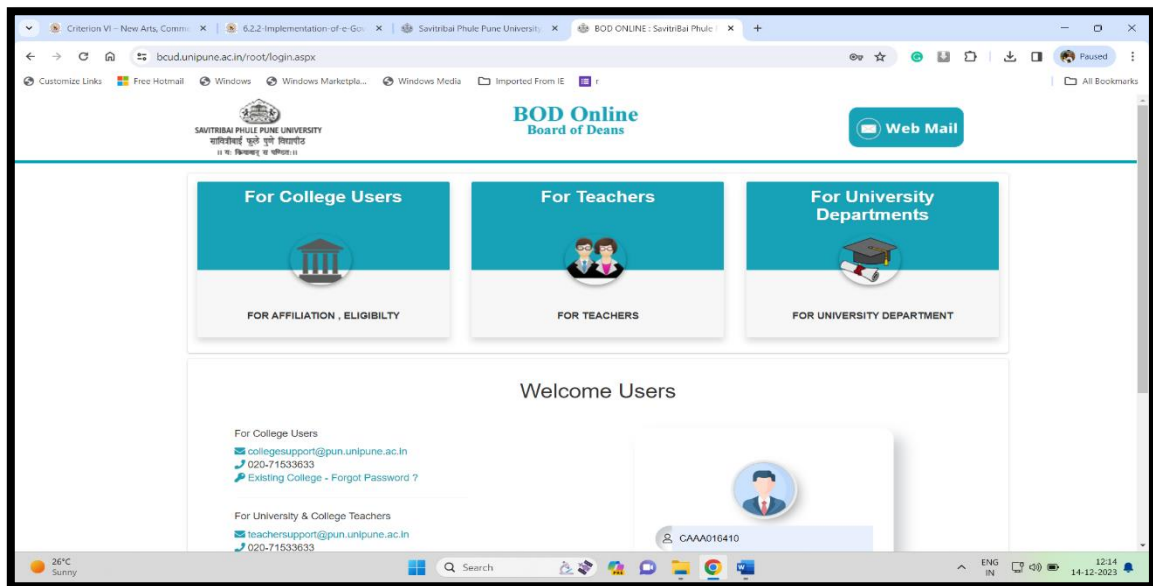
Criterion VI – New Arts, Comm ×
6.2.2-Implementation-of-e-Gov ×
Savitribai Phule Pune University ×
BOD ONLINE : SavitriBai Phule ×
+

bcud.unipune.ac.in/root/login.aspx

Paused

Customize Links | Free Hotmail | Windows | Windows Marketpla... | Windows Media | Imported From IE | r | All Bookmarks

SAVITRIBAI PHULE PUNE UNIVERSITY
सावित्रीबाई फुले पुणे विद्यापीठ
॥ यः क्रियावान् स पण्डितः ॥

BOD Online
Board of Deans

Web Mail

For College Users
FOR AFFILIATION , ELIGIBILTY

For Teachers
FOR TEACHERS

For University Departments
FOR UNIVERSITY DEPARTMENT

Welcome Users

For College Users
collegesupport@pun.unipune.ac.in
020-71533633
Existing College - Forgot Password ?

For University & College Teachers
teachersupport@pun.unipune.ac.in
020-71533633

CAAA016410

26°C
Sunny

Search

ENG
IN

12:14
14-12-2023